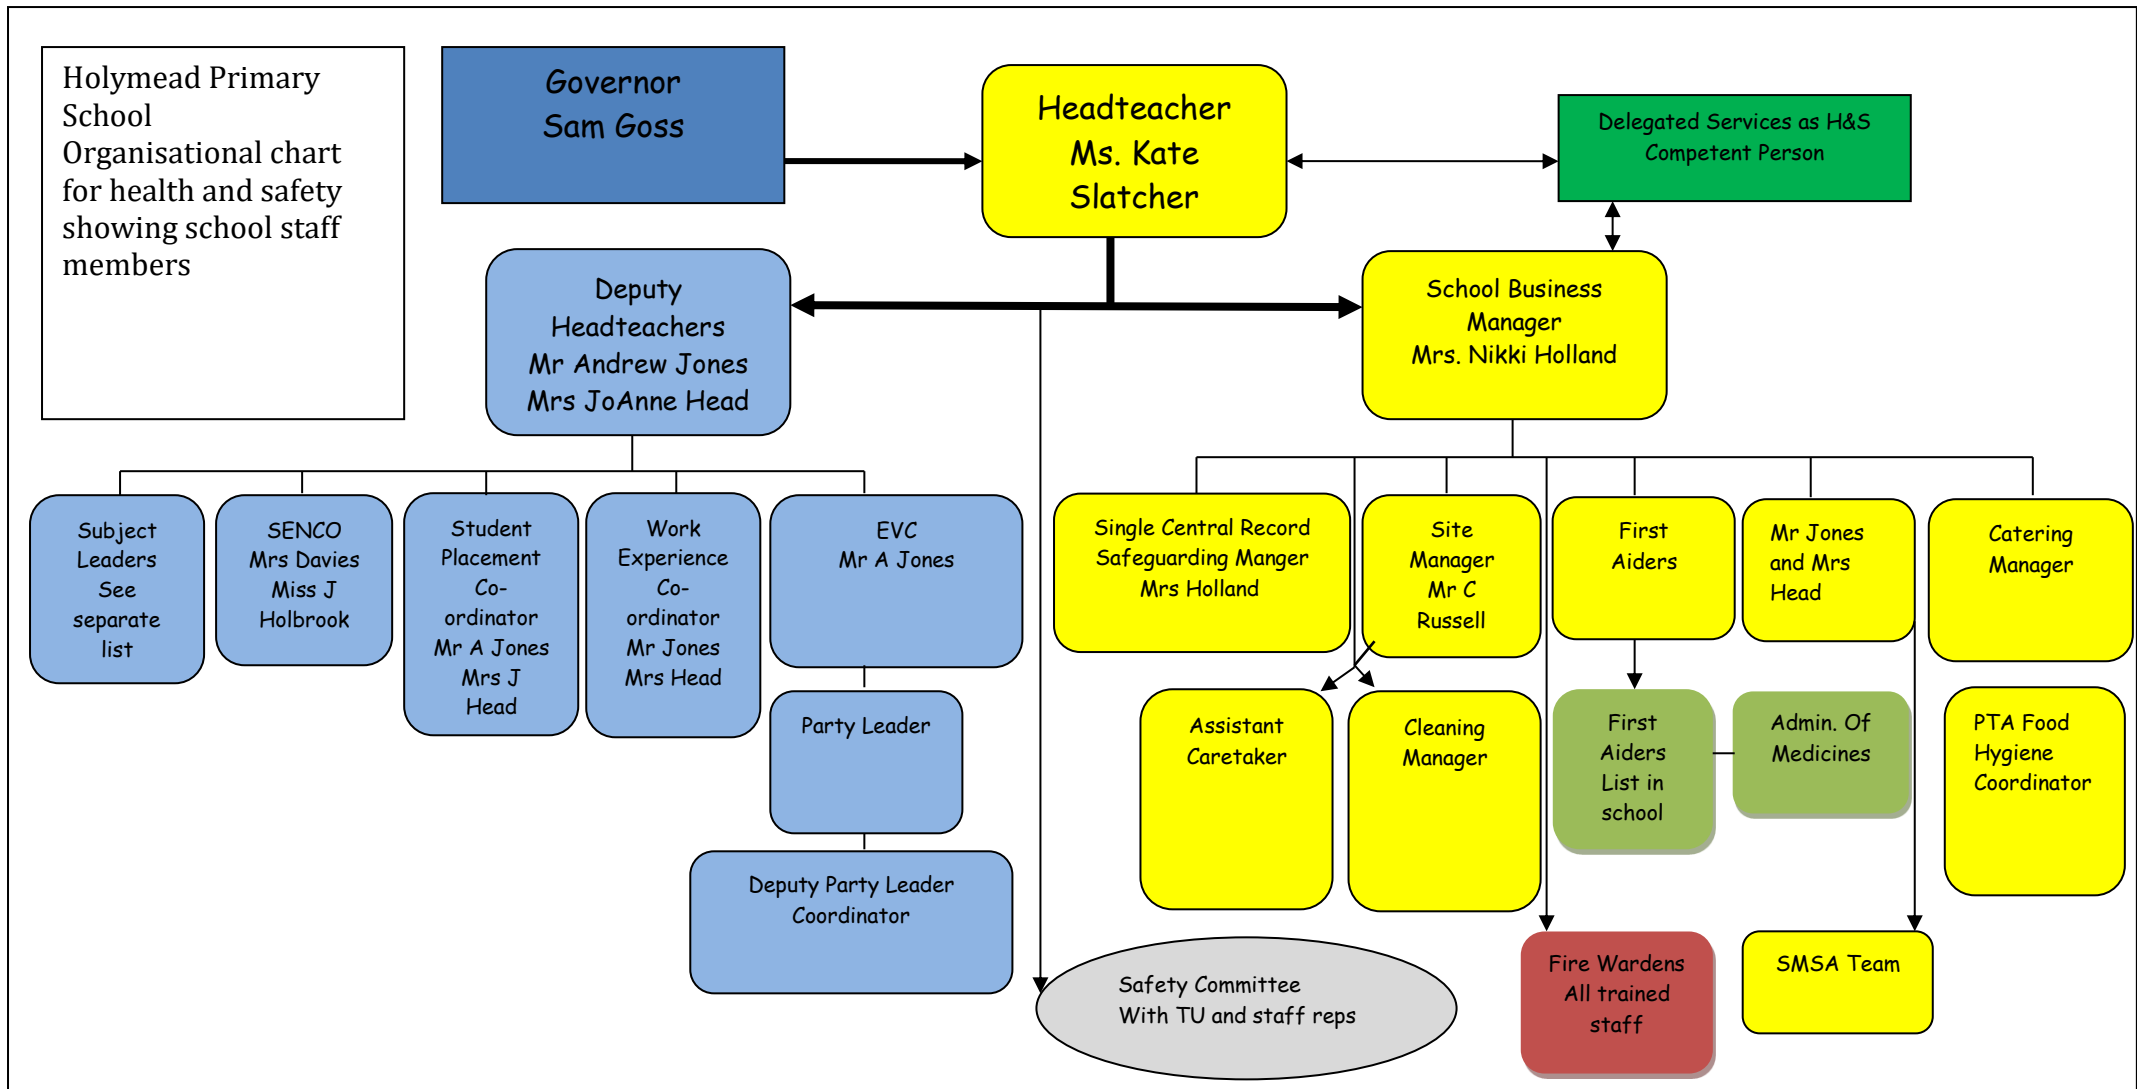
Holymead Primary School Organisational chart for health and safety showing school staff members

Governor
Sam Goss

Headteacher
Ms. Kate Slatcher

Delegated Services as H&S Competent Person

Deputy Headteachers
Mr Andrew Jones
Mrs JoAnne Head

School Business Manager
Mrs. Nikki Holland

Subject Leaders
See separate list

SENCO
Mrs Davies
Miss J Holbrook

Student Placement Co-ordinator
Mr A Jones
Mrs J Head

Work Experience Co-ordinator
Mr Jones
Mrs Head

EVC
Mr A Jones

Party Leader

Deputy Party Leader Coordinator

Single Central Record Safeguarding Manger
Mrs Holland

Site Manager
Mr C Russell

First Aiders

Mr Jones and Mrs Head

Catering Manager

Assistant Caretaker

Cleaning Manager

First Aiders List in school

Admin. Of Medicines

PTA Food Hygiene Coordinator

Safety Committee
With TU and staff reps

Fire Wardens
All trained staff

SMSA Team